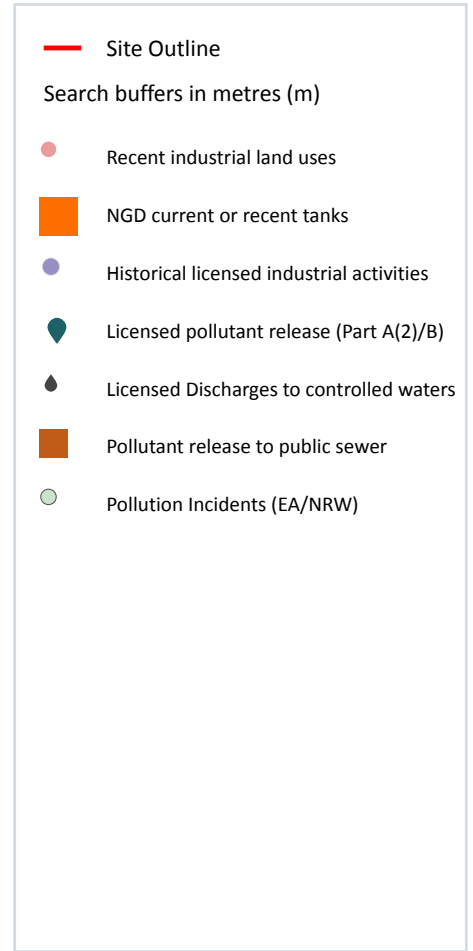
Site Outline

Search buffers in metres (m)

Recent industrial land uses

NGD current or recent tanks

Historical licensed industrial activities

Licensed pollutant release (Part A(2)/B)

Licensed Discharges to controlled waters

Pollutant release to public sewer

Pollution Incidents (EA/NRW)